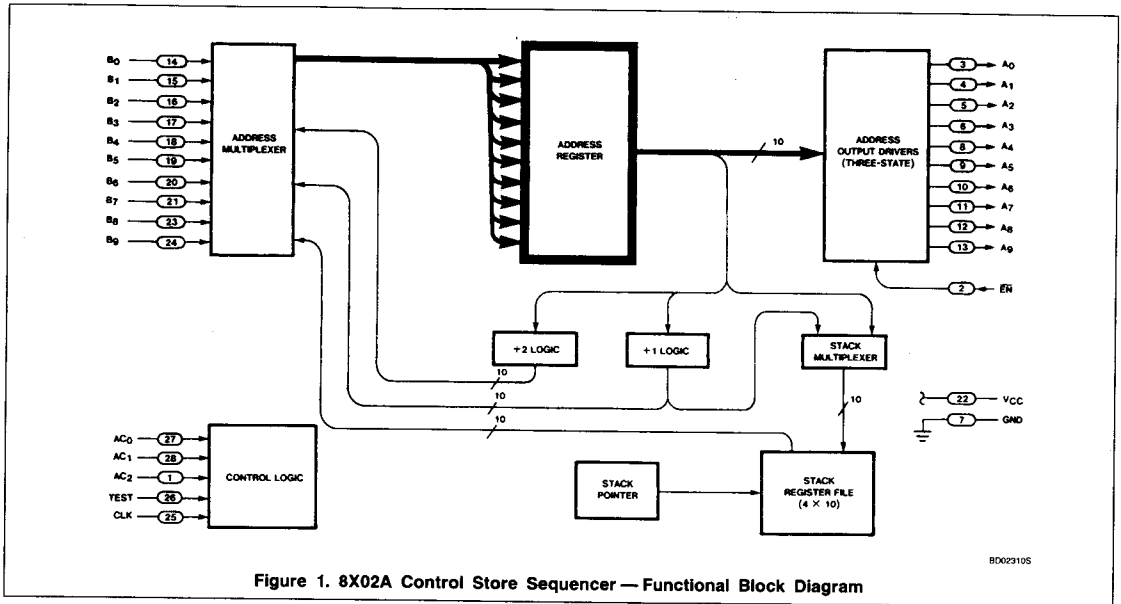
$B_0$ 14
$B_1$ 15
$B_2$ 16
$B_3$ 17
$B_4$ 18
$B_5$ 19
$B_6$ 20
$B_7$ 21
$B_8$ 23
$B_9$ 24

ADDRESS MULTIPLEXER

ADDRESS REGISTER

10

ADDRESS OUTPUT DRIVERS (THREE-STATE)

3 $A_0$
4 $A_1$
5 $A_2$
6 $A_3$
8 $A_4$
9 $A_5$
10 $A_6$
11 $A_7$
12 $A_8$
13 $A_9$

2 $\overline{EN}$

+2 LOGIC

+1 LOGIC

STACK MULTIPLEXER

10

10

10

10

22 $V_{CC}$
7 GND

$AC_0$ 27
$AC_1$ 28
$AC_2$ 1
TEST 26
CLK 25

CONTROL LOGIC

STACK POINTER

STACK REGISTER FILE (4 × 10)

BD02310S

Figure 1. 8X02A Control Store Sequencer — Functional Block Diagram